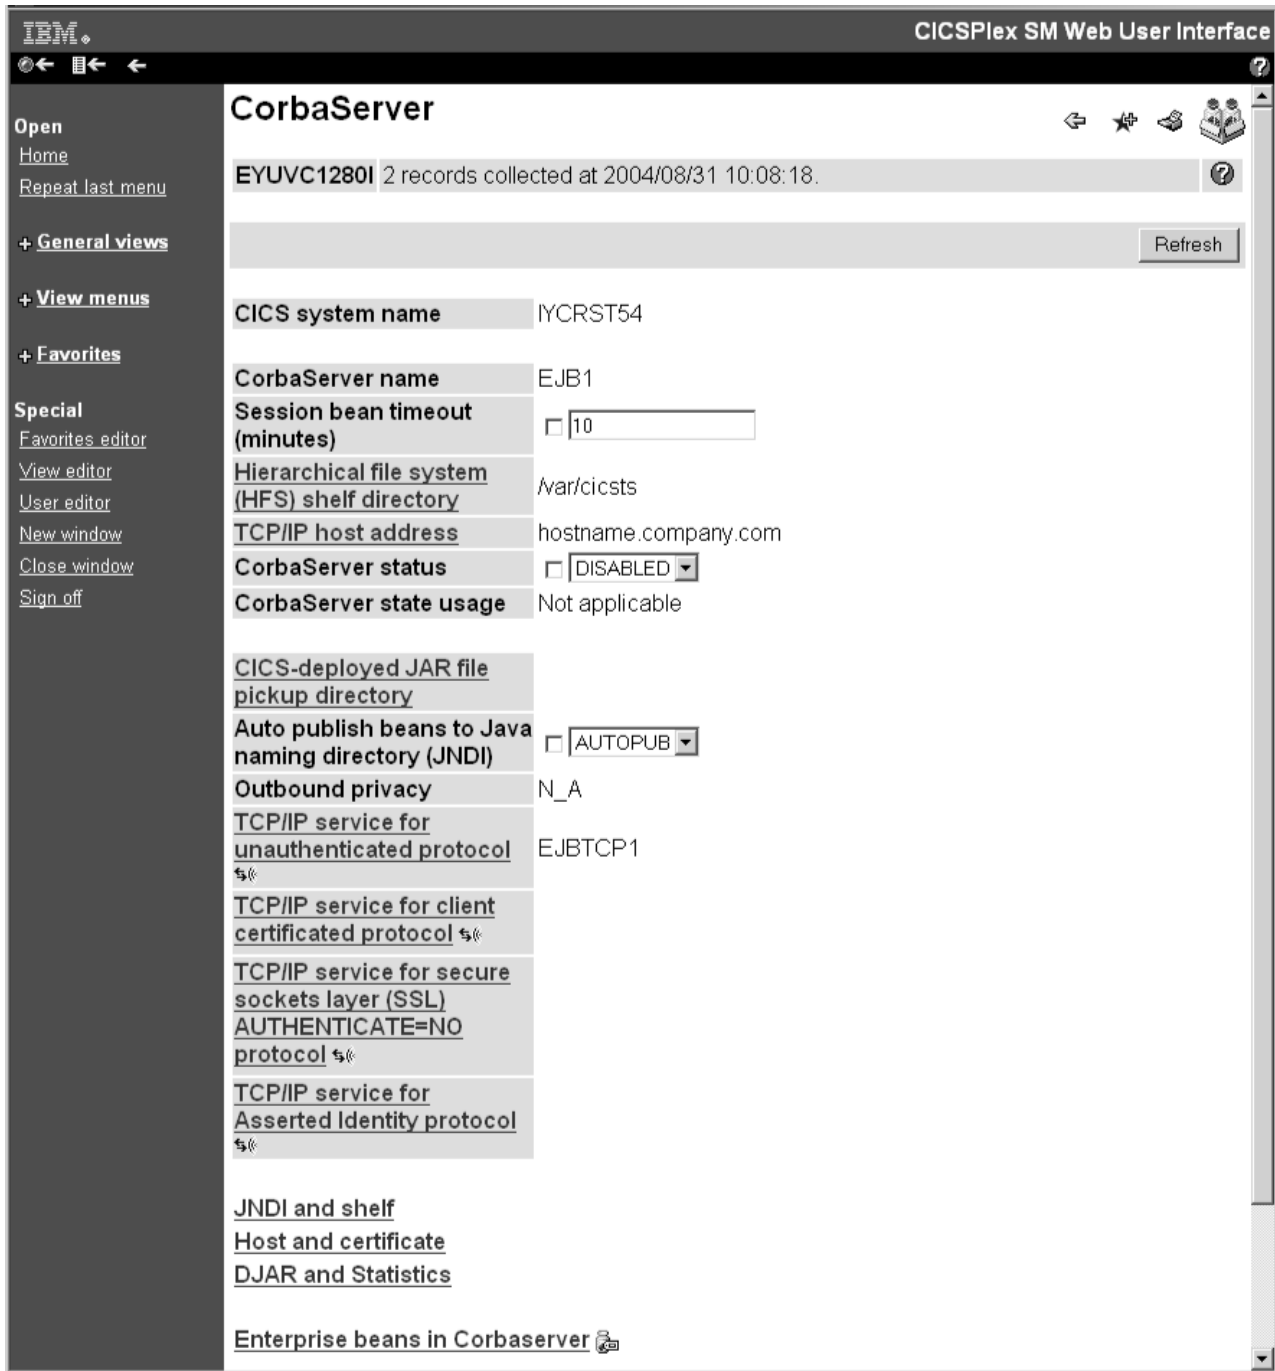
IBM.

CICSPlex SM Web User Interface

Open
Home
Repeat last menu

+ General views

+ View menus

+ Favorites

Special
Favorites editor
View editor
User editor
New window
Close window
Sign off

CorbaServer

EYUVC1280I 2 records collected at 2004/08/31 10:08:18.

Refresh

| CICS system name | IYCRST54 |
|---|---|
| CorbaServer name | EJB1 |
| Session bean timeout (minutes) | 10 |
| Hierarchical file system (HFS) shelf directory | /var/cicsts |
| TCP/IP host address | hostname.company.com |
| CorbaServer status | DISABLED |
| CorbaServer state usage | Not applicable |
| CICS-deployed JAR file pickup directory | |
| Auto publish beans to Java naming directory (JNDI) | AUTOPUB |
| Outbound privacy | N_A |
| TCP/IP service for unauthenticated protocol | EJBTCP1 |
| TCP/IP service for client certificated protocol | |
| TCP/IP service for secure sockets layer (SSL) AUTHENTICATE=NO protocol | |
| TCP/IP service for Asserted Identity protocol | |

JNDI and shelf
Host and certificate
DJAR and Statistics

Enterprise beans in Corbaserver